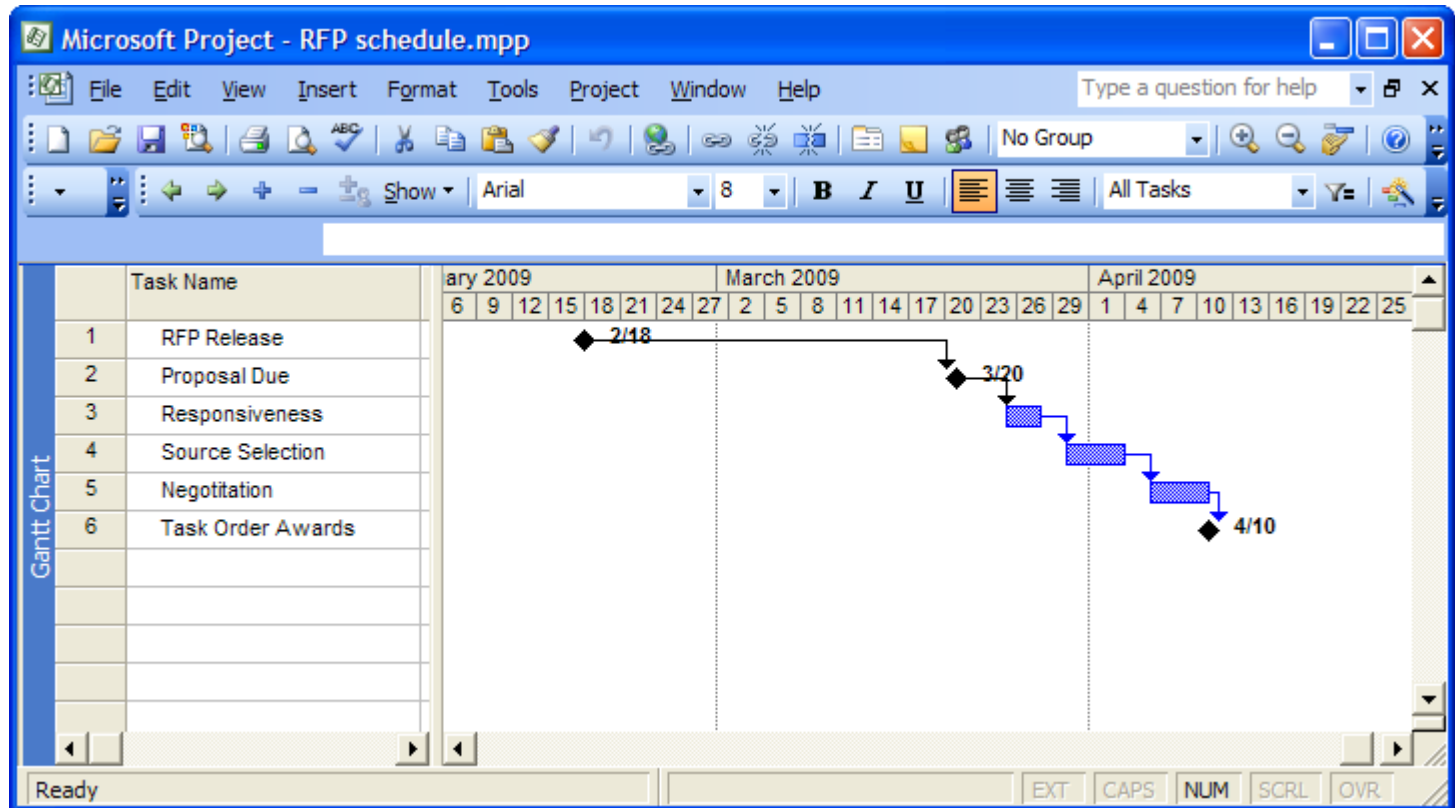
Microsoft Project - RFP schedule.mpp

File Edit View Insert Format Tools Project Window Help

Type a question for help

No Group

Show Arial 8 B I U All Tasks

Gantt Chart

| | Task Name |
|---|---|
| 1 | RFP Release |
| 2 | Proposal Due |
| 3 | Responsiveness |
| 4 | Source Selection |
| 5 | Negotitation |
| 6 | Task Order Awards |

ary 2009 March 2009 April 2009
6 9 12 15 18 21 24 27 2 5 8 11 14 17 20 23 26 29 1 4 7 10 13 16 19 22 25

2/18
3/20
4/10

Ready EXT CAPS NUM SCRL OVR